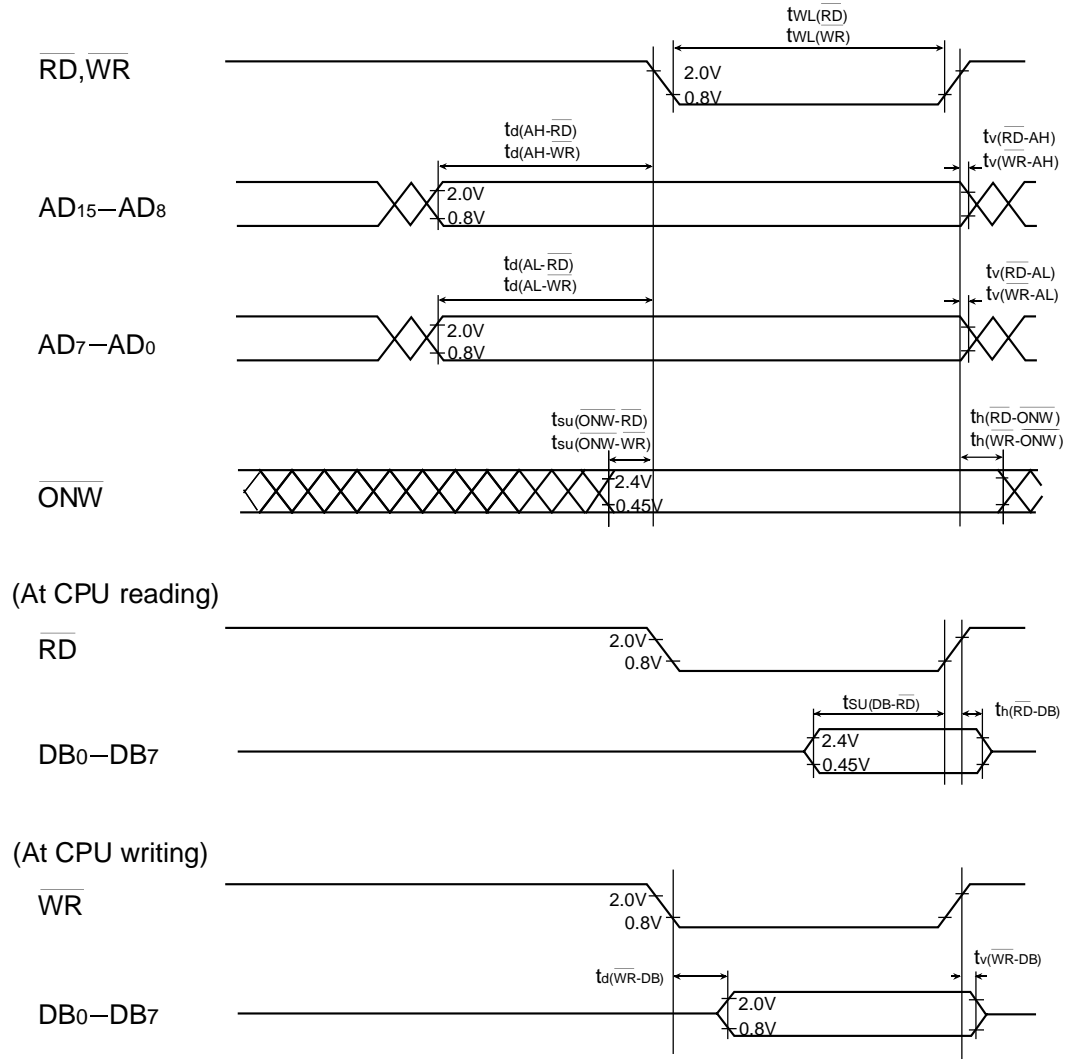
$t_{WL(\overline{RD})}$
$t_{WL(\overline{WR})}$

$\overline{RD}$, $\overline{WR}$

2.0V
0.8V

$t_{d(AH-\overline{RD})}$
$t_{d(AH-\overline{WR})}$

$t_{v(\overline{RD}-AH)}$
$t_{v(\overline{WR}-AH)}$

$AD_{15}-AD_8$

2.0V
0.8V

$t_{d(AL-\overline{RD})}$
$t_{d(AL-\overline{WR})}$

$t_{v(\overline{RD}-AL)}$
$t_{v(\overline{WR}-AL)}$

$AD_7-AD_0$

2.0V
0.8V

$t_{su(\overline{ONW}-\overline{RD})}$
$t_{su(\overline{ONW}-\overline{WR})}$

$t_{h(\overline{RD}-\overline{ONW})}$
$t_{h(\overline{WR}-\overline{ONW})}$

$\overline{ONW}$

2.4V
0.45V

(At CPU reading)

$\overline{RD}$

2.0V
0.8V

$t_{SU(DB-\overline{RD})}$

$t_{h(\overline{RD}-DB)}$

$DB_0-DB_7$

2.4V
0.45V

(At CPU writing)

$\overline{WR}$

2.0V
0.8V

$t_{d(\overline{WR}-DB)}$

$t_{v(\overline{WR}-DB)}$

$DB_0-DB_7$

2.0V
0.8V